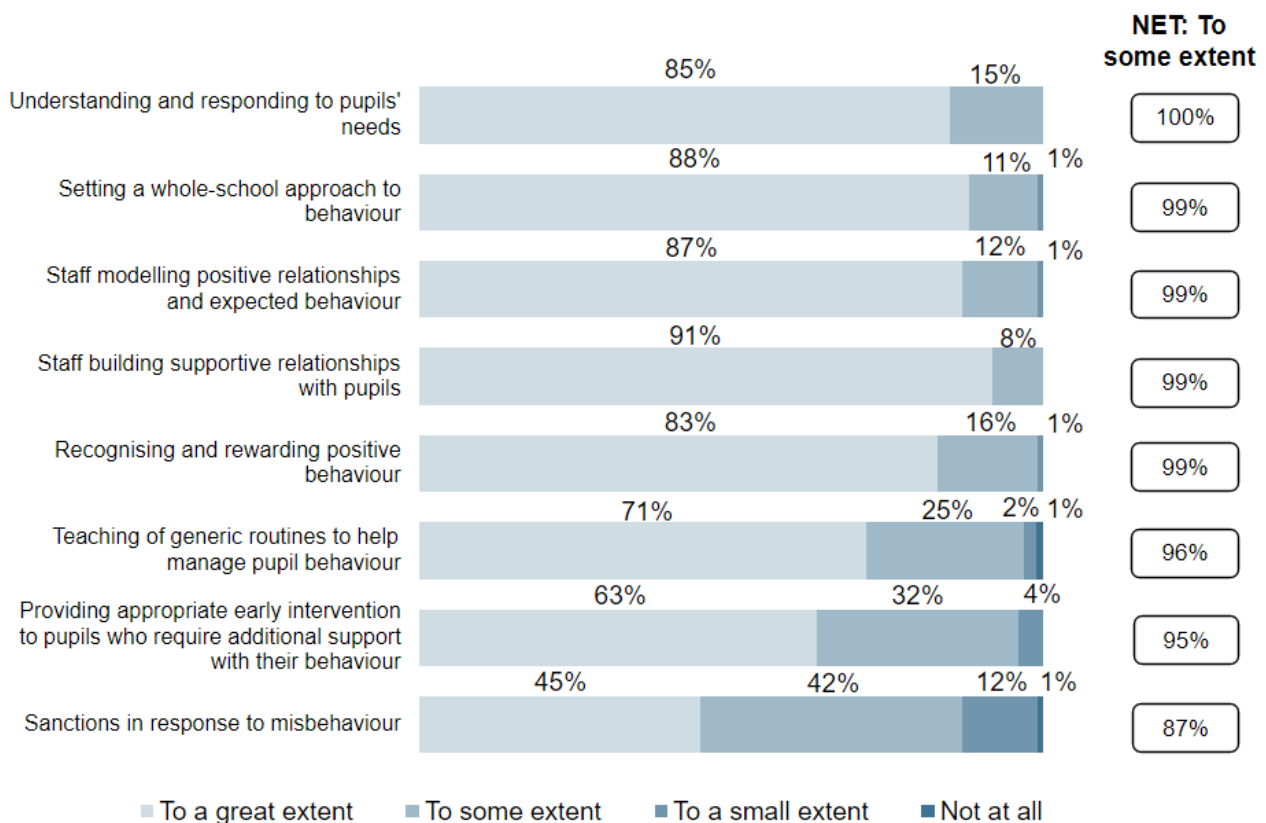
NET: To some extent

Understanding and responding to pupils' needs
85% 15%
100%

Setting a whole-school approach to behaviour
88% 11% 1%
99%

Staff modelling positive relationships and expected behaviour
87% 12% 1%
99%

Staff building supportive relationships with pupils
91% 8%
99%

Recognising and rewarding positive behaviour
83% 16% 1%
99%

Teaching of generic routines to help manage pupil behaviour
71% 25% 2% 1%
96%

Providing appropriate early intervention to pupils who require additional support with their behaviour
63% 32% 4%
95%

Sanctions in response to misbehaviour
45% 42% 12% 1%
87%

To a great extent To some extent To a small extent Not at all